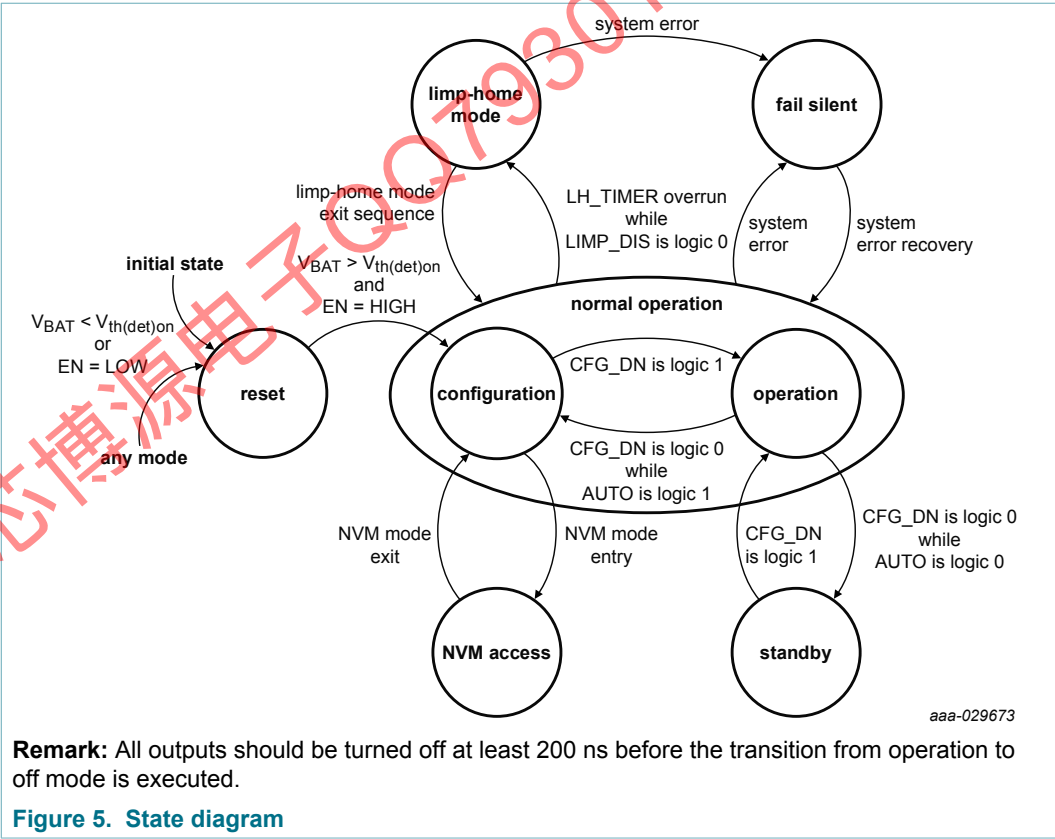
system error

limp-home mode

fail silent

limp-home mode exit sequence

LH_TIMER overrun while LIMP_DIS is logic 0

system error

system error recovery

initial state

$V_{BAT} > V_{th(det)on}$ and EN = HIGH

normal operation

$V_{BAT} < V_{th(det)on}$ or EN = LOW

reset

configuration

CFG_DN is logic 1

operation

any mode

CFG_DN is logic 0 while AUTO is logic 1

NVM mode exit

NVM mode entry

CFG_DN is logic 1

CFG_DN is logic 0 while AUTO is logic 0

NVM access

standby

aaa-029673

芯博源电子QQ7930

**Remark:** All outputs should be turned off at least 200 ns before the transition from operation to off mode is executed.

**Figure 5. State diagram**